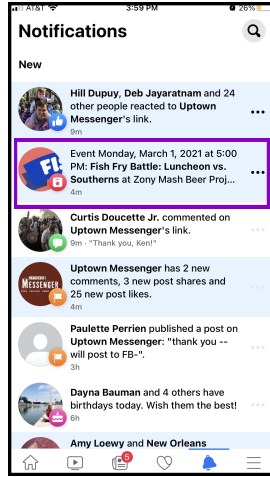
AT&T 3:59 PM 26%

Notifications

New

Hill Dupuy, Deb Jayaratnam and 24 other people reacted to Uptown Messenger's link.
4m

Event Monday, March 1, 2021 at 5:00 PM: Fish Fry Battle: Luncheon vs. Southerns at Zony Mash Beer Proj...
4m

Curtis Doucette Jr. commented on Uptown Messenger's link.
9m · "Thank you, Ken!"

Uptown Messenger has 2 new comments, 3 new post shares and 25 new post likes.
4m

Paulette Perrien published a post on Uptown Messenger: "thank you -- will post to FB-".
3h

Dayna Bauman and 4 others have birthdays today. Wish them the best!
6h

Amy Loewy and New Orleans

5